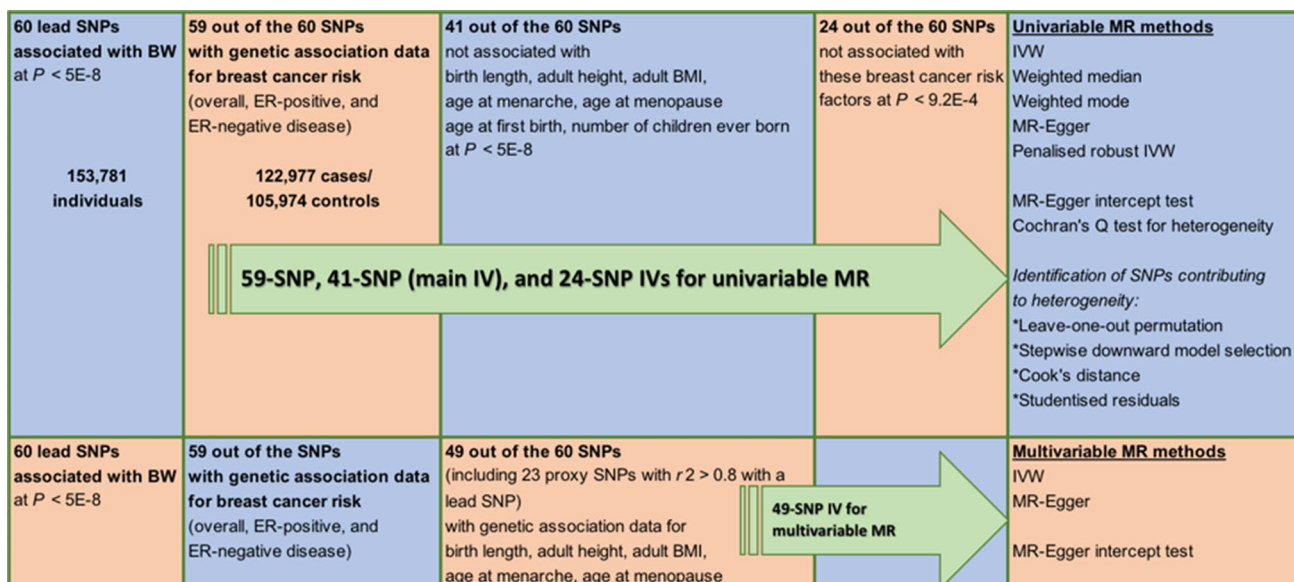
| 60 lead SNPs associated with BW at $P$ < 5E-8 153,781 individuals | 59 out of the 60 SNPs with genetic association data for breast cancer risk (overall, ER-positive, and ER-negative disease) 122,977 cases/ 105,974 controls | 41 out of the 60 SNPs not associated with birth length, adult height, adult BMI, age at menarche, age at menopause age at first birth, number of children ever born at $P$ < 5E-8 | 24 out of the 60 SNPs not associated with these breast cancer risk factors at $P$ < 9.2E-4 | Univariable MR methods IVW Weighted median Weighted mode MR-Egger Penalised robust IVW MR-Egger intercept test Cochran's Q test for heterogeneity *Identification of SNPs contributing to heterogeneity:* *Leave-one-out permutation *Stepwise downward model selection *Cook's distance *Studentised residuals |
|---|---|---|---|---|
| 60 lead SNPs associated with BW at $P$ < 5E-8 | 59 out of the SNPs with genetic association data for breast cancer risk (overall, ER-positive, and ER-negative disease) | 49 out of the 60 SNPs (including 23 proxy SNPs with $r2$ > 0.8 with a lead SNP) with genetic association data for birth length, adult height, adult BMI, age at menarche, age at menopause | | Multivariable MR methods IVW MR-Egger MR-Egger intercept test |

59-SNP, 41-SNP (main IV), and 24-SNP IVs for univariable MR

49-SNP IV for multivariable MR